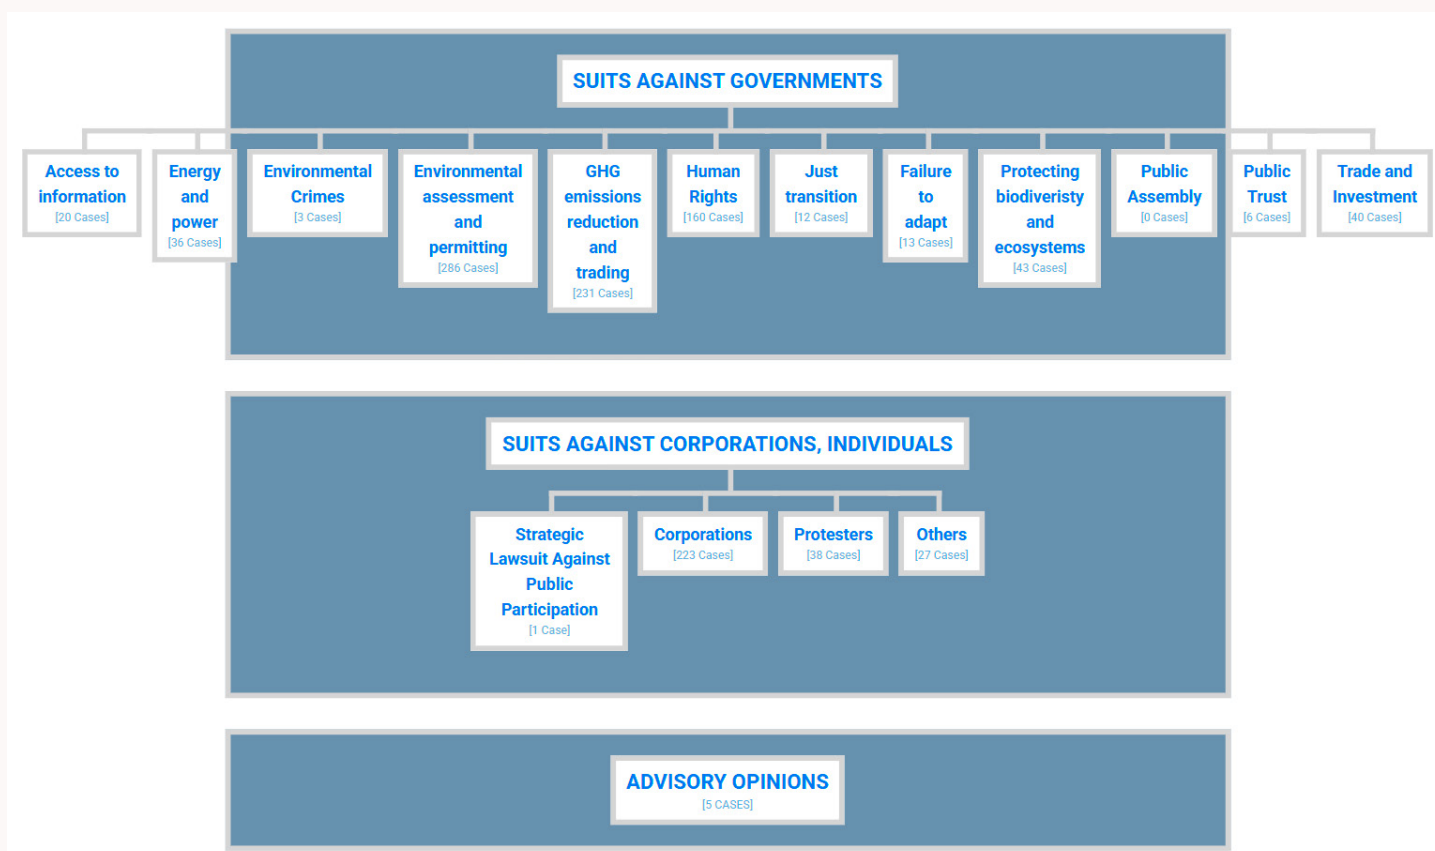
SUITS AGAINST GOVERNMENTS

Access to information
[20 Cases]

Energy and power
[36 Cases]

Environmental Crimes
[3 Cases]

Environmental assessment and permitting
[286 Cases]

GHG emissions reduction and trading
[231 Cases]

Human Rights
[160 Cases]

Just transition
[12 Cases]

Failure to adapt
[13 Cases]

Protecting biodiveristy and ecosystems
[43 Cases]

Public Assembly
[0 Cases]

Public Trust
[6 Cases]

Trade and Investment
[40 Cases]

SUITS AGAINST CORPORATIONS, INDIVIDUALS

Strategic Lawsuit Against Public Participation
[1 Case]

Corporations
[223 Cases]

Protesters
[38 Cases]

Others
[27 Cases]

ADVISORY OPINIONS
[5 CASES]